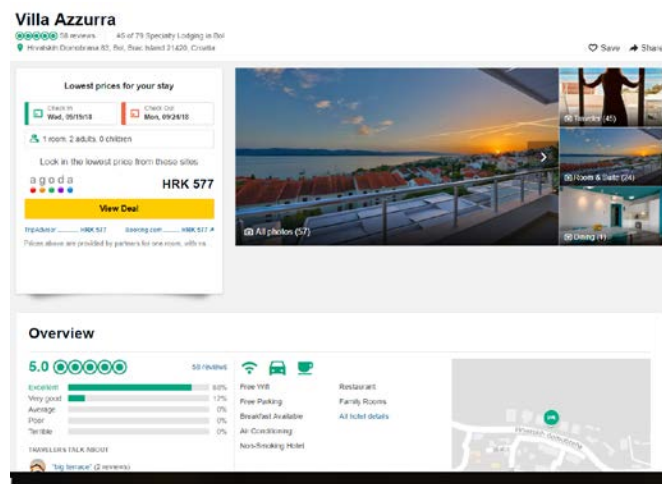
Villa Azzurra

58 reviews · #5 of 79 Specialty Lodging in Bol

Hrvatskih Domobrana 83, Bol, Brac Island 21420, Croatia

Save Share

Lowest prices for your stay

Check In
Wed, 09/19/18

Check Out
Mon, 09/24/18

1 room, 2 adults, 0 children

Look in the lowest price from these sites

agoda

HRK 577

View Deal

TripAdvisor ........ HRK 577 Booking.com ........ HRK 577

Prices above are provided by partners for one room, with va

All photos (57)

Traveler (45)

Room & Suite (24)

Dining (4)

Overview

5.0

58 reviews

Excellent 88%
Very good 12%
Average 0%
Poor 0%
Terrible 0%

TRAVELERS TALK ABOUT

"big terrace" (2 reviews)

Free Wifi
Free Parking
Breakfast Available
Air Conditioning
Non-Smoking Hotel

Restaurant
Family Rooms
All hotel details

Hrvatskih Domobrana